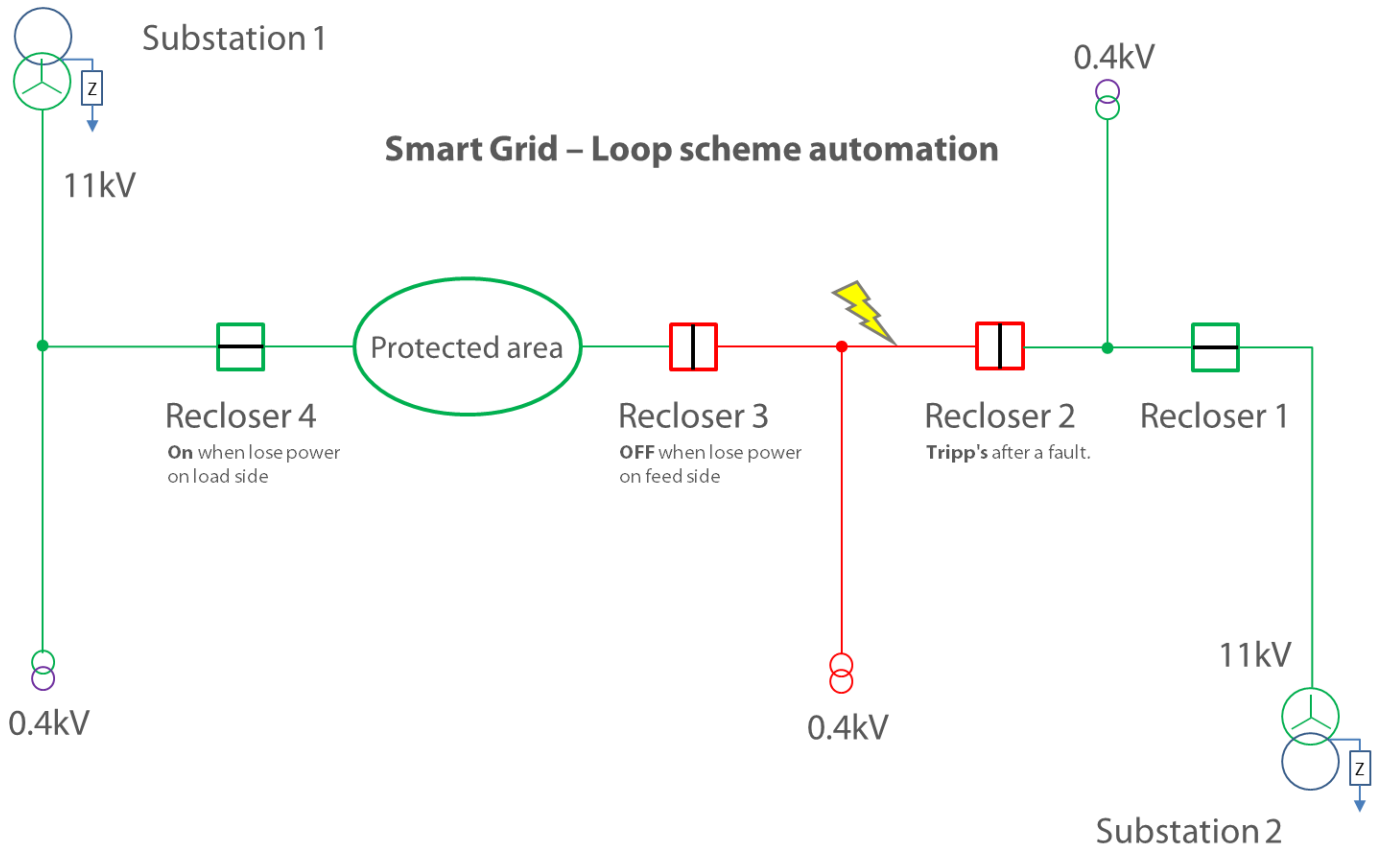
Substation 1

Z

0.4kV

Smart Grid – Loop scheme automation

11kV

Protected area

Recloser 4
**On** when lose power on load side

Recloser 3
**OFF** when lose power on feed side

Recloser 2
**Tripp's** after a fault.

Recloser 1

11kV

0.4kV

0.4kV

Z

Substation 2